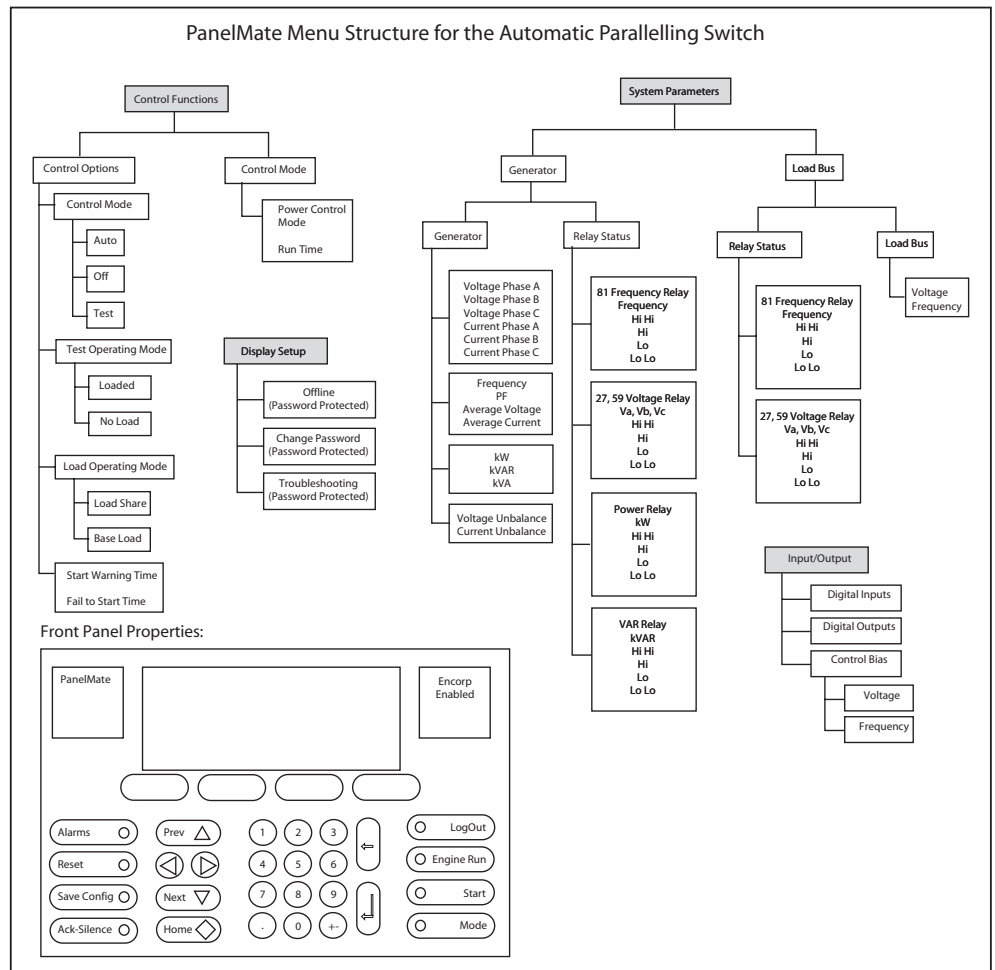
PanelMate Menu Structure for the Automatic Parallelling Switch

Control Functions

Control Options

Control Mode

Auto

Off

Test

Test Operating Mode

Loaded

No Load

Load Operating Mode

Load Share

Base Load

Start Warning Time
Fail to Start Time

Control Mode

Power Control Mode
Run Time

Display Setup

Offline
(Password Protected)

Change Password
(Password Protected)

Troubleshooting
(Password Protected)

System Parameters

Generator

Generator

Voltage Phase A
Voltage Phase B
Voltage Phase C
Current Phase A
Current Phase B
Current Phase C

Frequency
PF
Average Voltage
Average Current

kW
kVAR
kVA

Voltage Unbalance
Current Unbalance

Relay Status

81 Frequency Relay
Frequency
Hi Hi
Hi
Lo
Lo Lo

27, 59 Voltage Relay
Va, Vb, Vc
Hi Hi
Hi
Lo
Lo Lo

Power Relay
kW
Hi Hi
Hi
Lo
Lo Lo

VAR Relay
kVAR
Hi Hi
Hi
Lo
Lo Lo

Load Bus

Relay Status

81 Frequency Relay
Frequency
Hi Hi
Hi
Lo
Lo Lo

27, 59 Voltage Relay
Va, Vb, Vc
Hi Hi
Hi
Lo
Lo Lo

Load Bus

Voltage
Frequency

Input/Output

Digital Inputs

Digital Outputs

Control Bias

Voltage

Frequency

Front Panel Properties:

PanelMate

Encorp
Enabled

Alarms
Reset
Save Config
Ack-Silence

Prev
Next
Home

1 2 3
4 5 6
7 8 9
. 0 +-

LogOut
Engine Run
Start
Mode